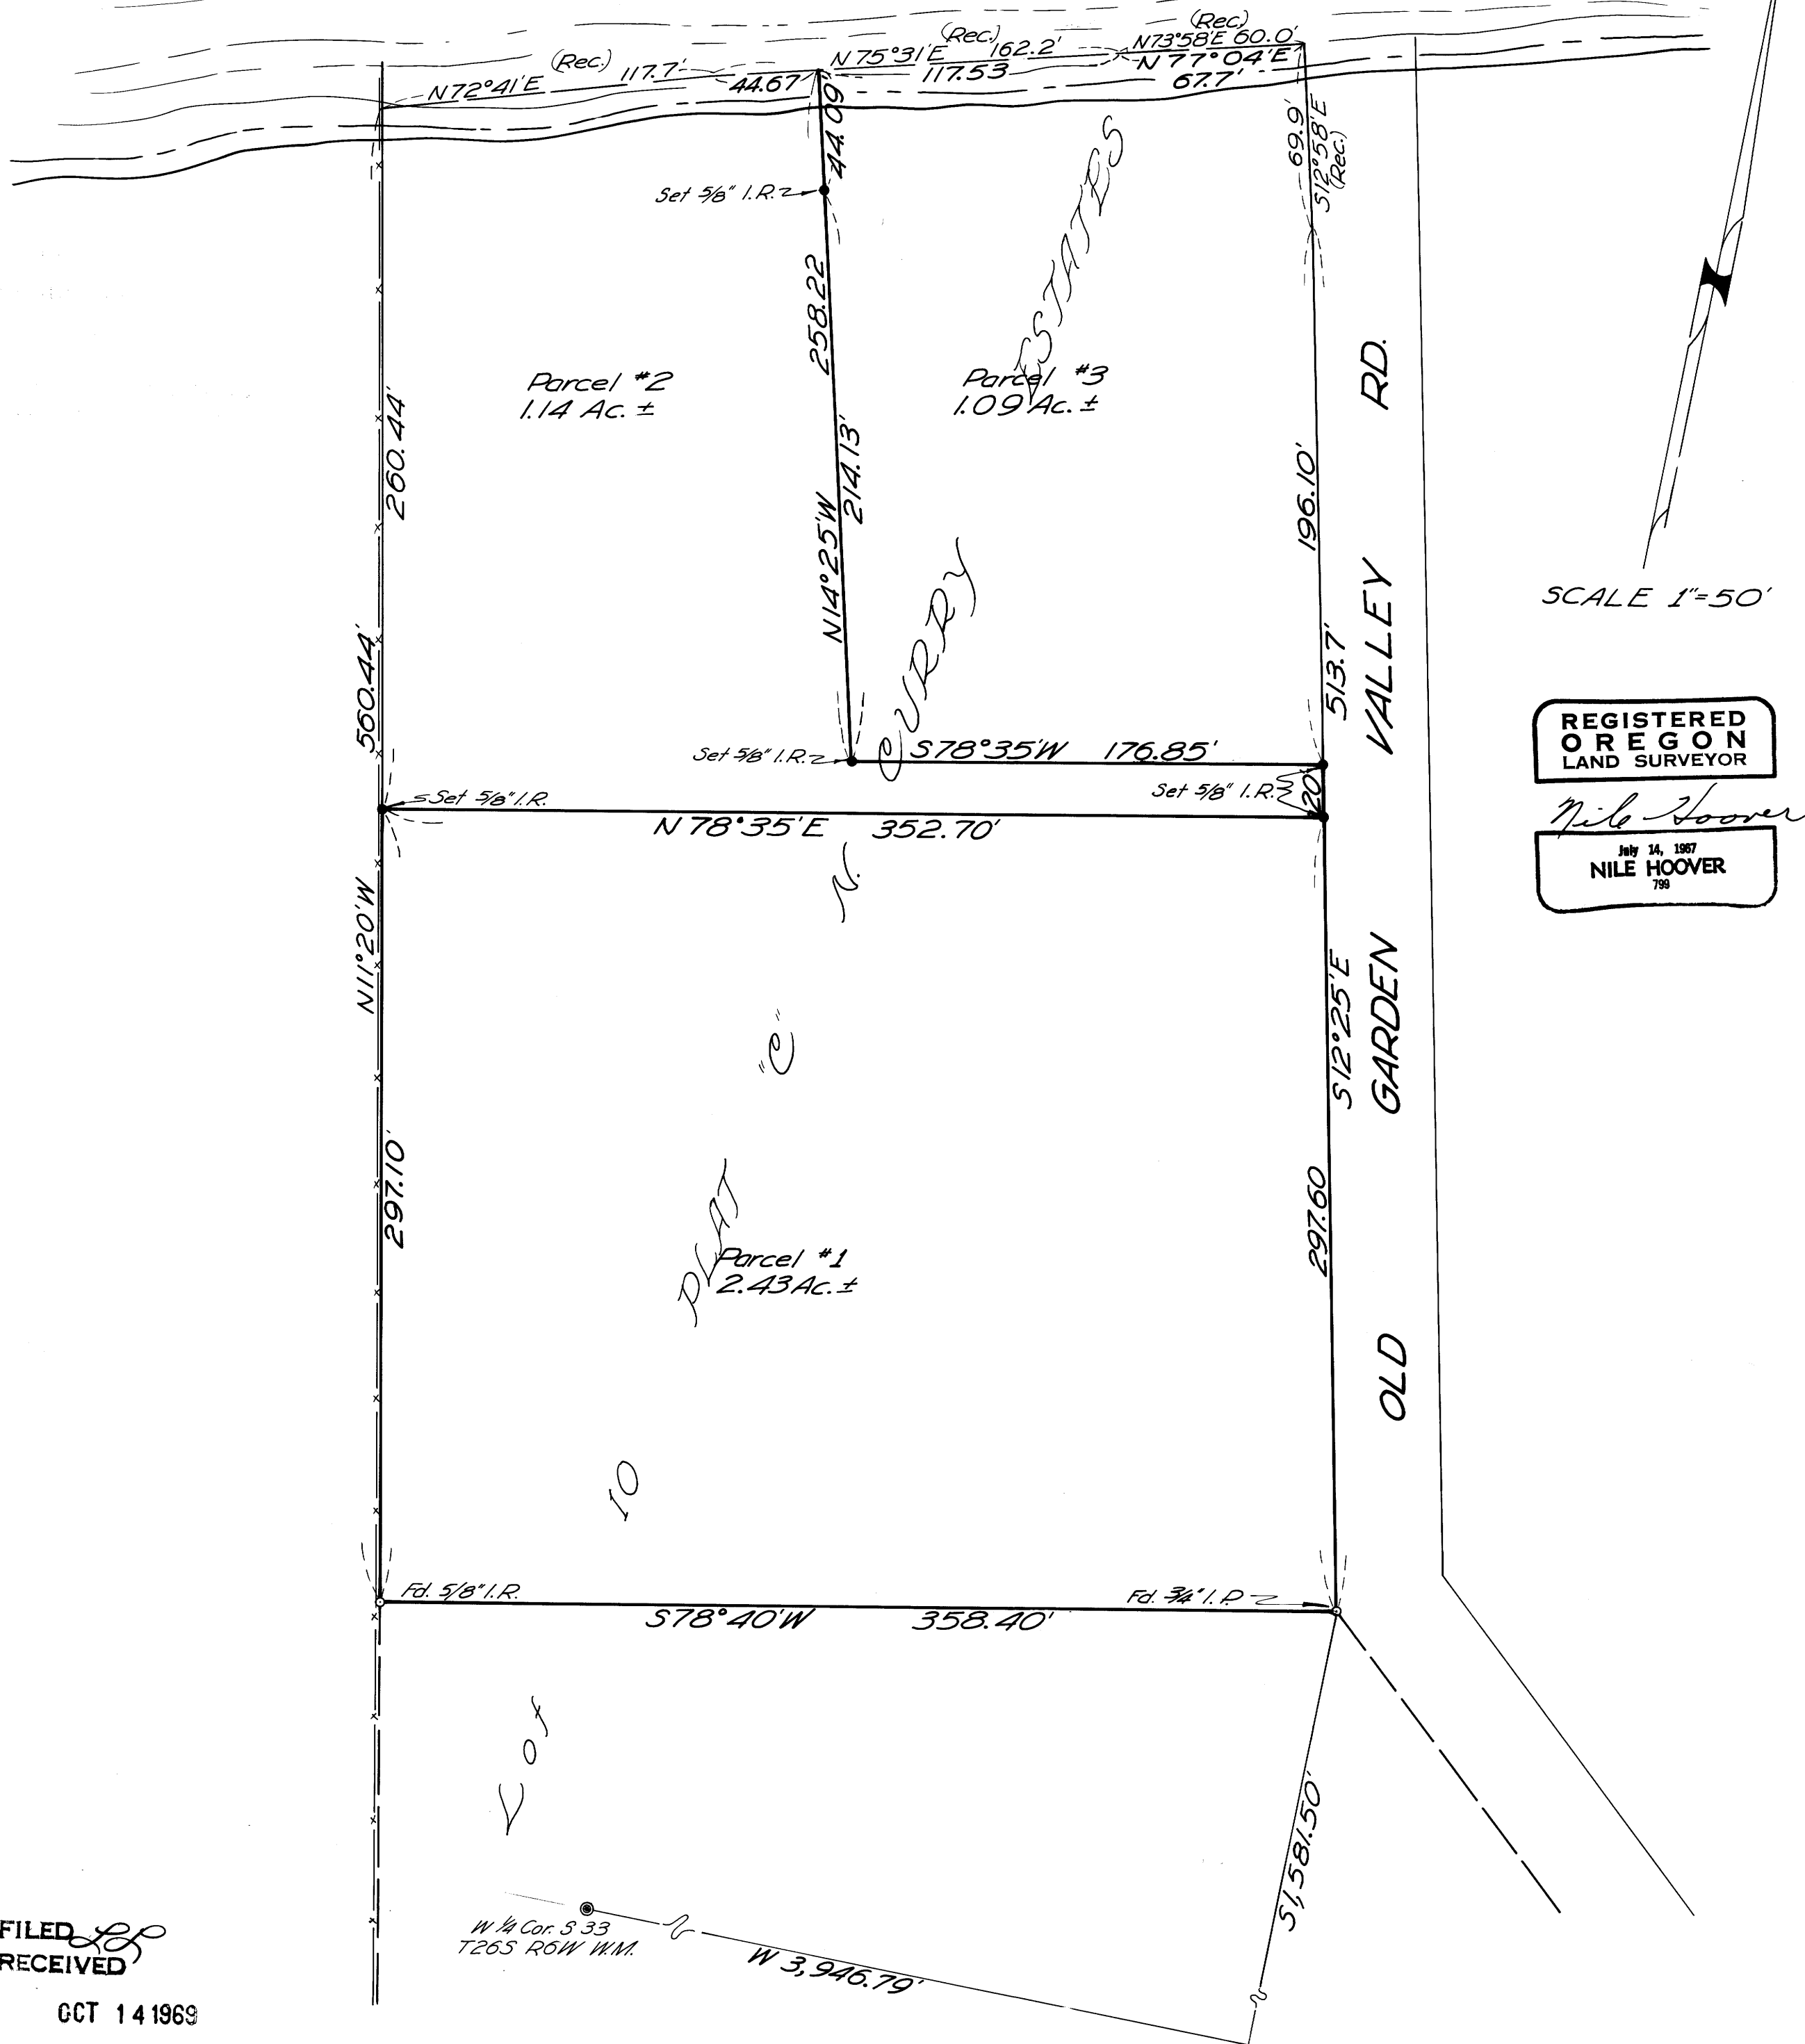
(Rec.) 117.7' 44.67 N72°41'E
(Rec.) 162.2' N75°31'E 117.53
(Rec.) N73°58'E 60.0' N77°04'E 67.7'

44.09
Set 5/8" I.R.
69.9' S12°58'E (Rec.)

258.22
Parcel #2
1.14 Ac. ±
Parcel #3
1.09 Ac. ±
ESTATES
RD.
260.44'
N14°25'W 214.13'
196.10'
CURRY
VALLEY
SCALE 1"=50'
560.44'
513.7'
Set 5/8" I.R.
S78°35'W 176.85'
Set 5/8" I.R.
20'
Set 5/8" I.R.
N78°35'E 352.70'

REGISTERED OREGON LAND SURVEYOR
Nile Hoover
July 14, 1967
NILE HOOVER
799

N.
N11°20'W
S12°25'E
GARDEN
"C"
297.10'
297.60
PLAT
Parcel #1
2.43 Ac. ±
OLD
10
Fd. 5/8" I.R.
Fd. 3/4" I.P.
S78°40'W 358.40'
Lot
S1,581.50'
W 1/4 Cor. S 33
T26S R6W W.M.
W 3,946.79'

FILED
RECEIVED
OCT 14 1969